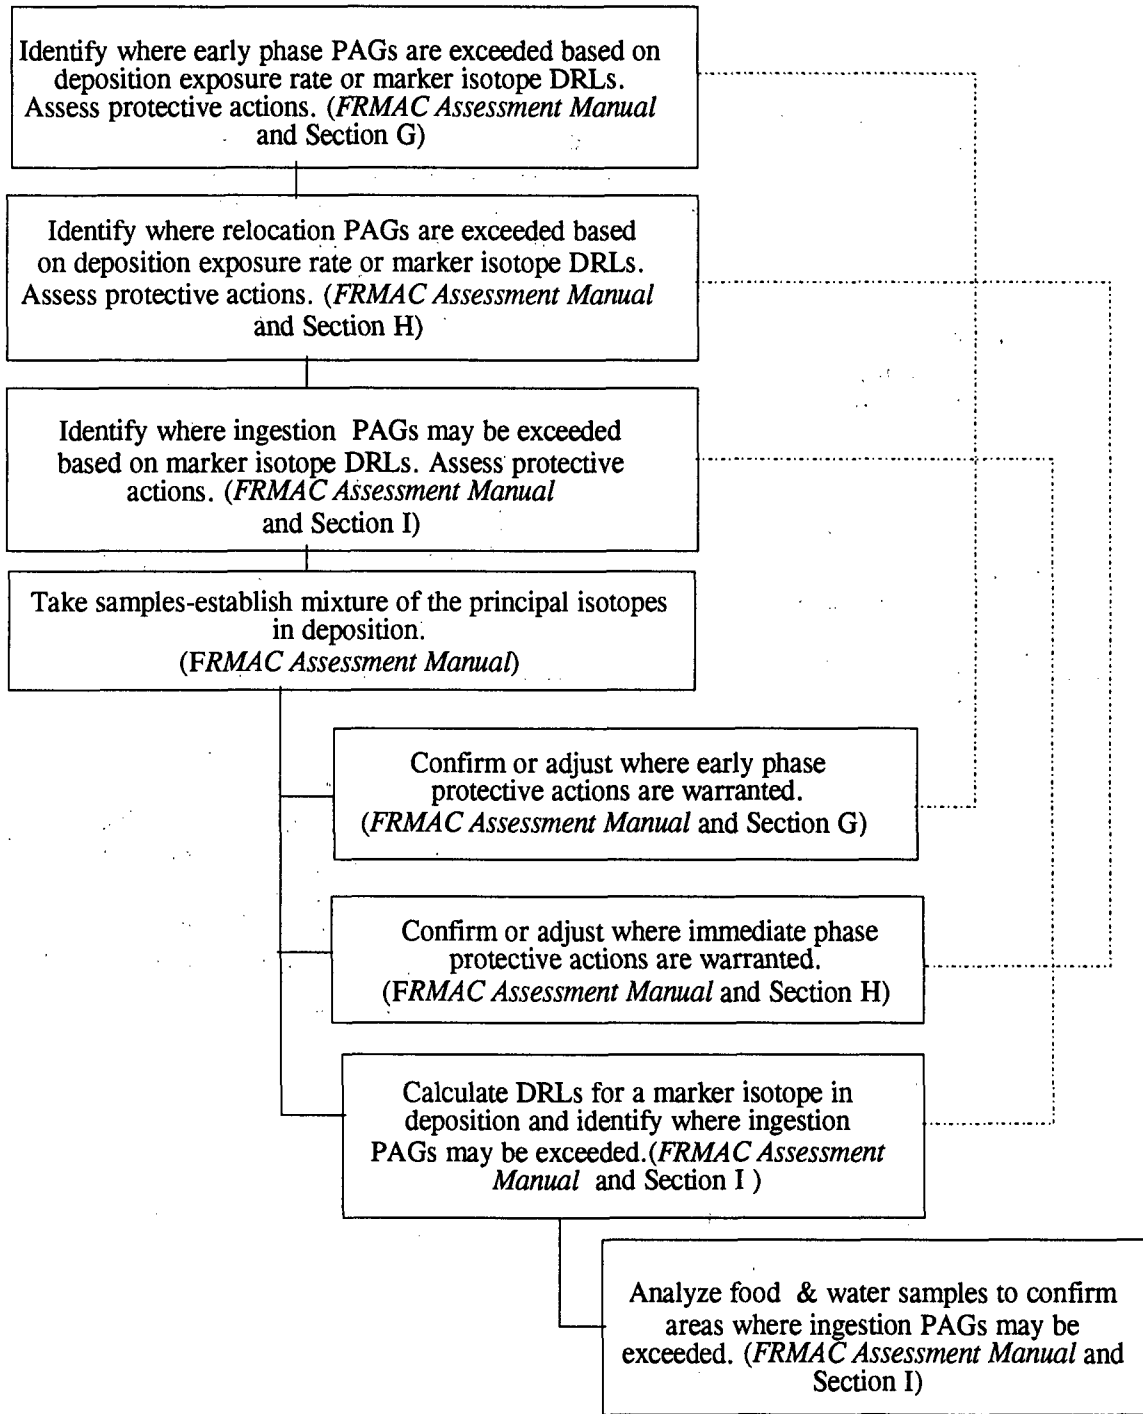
Identify where early phase PAGs are exceeded based on deposition exposure rate or marker isotope DRLs. Assess protective actions. (*FRMAC Assessment Manual* and Section G)

Identify where relocation PAGs are exceeded based on deposition exposure rate or marker isotope DRLs. Assess protective actions. (*FRMAC Assessment Manual* and Section H)

Identify where ingestion PAGs may be exceeded based on marker isotope DRLs. Assess protective actions. (*FRMAC Assessment Manual* and Section I)

Take samples-establish mixture of the principal isotopes in deposition. (F*RMAC Assessment Manual*)

Confirm or adjust where early phase protective actions are warranted. (*FRMAC Assessment Manual* and Section G)

Confirm or adjust where immediate phase protective actions are warranted. (F*RMAC Assessment Manual* and Section H)

Calculate DRLs for a marker isotope in deposition and identify where ingestion PAGs may be exceeded.(*FRMAC Assessment Manual* and Section I )

Analyze food & water samples to confirm areas where ingestion PAGs may be exceeded. (*FRMAC Assessment Manual* and Section I)